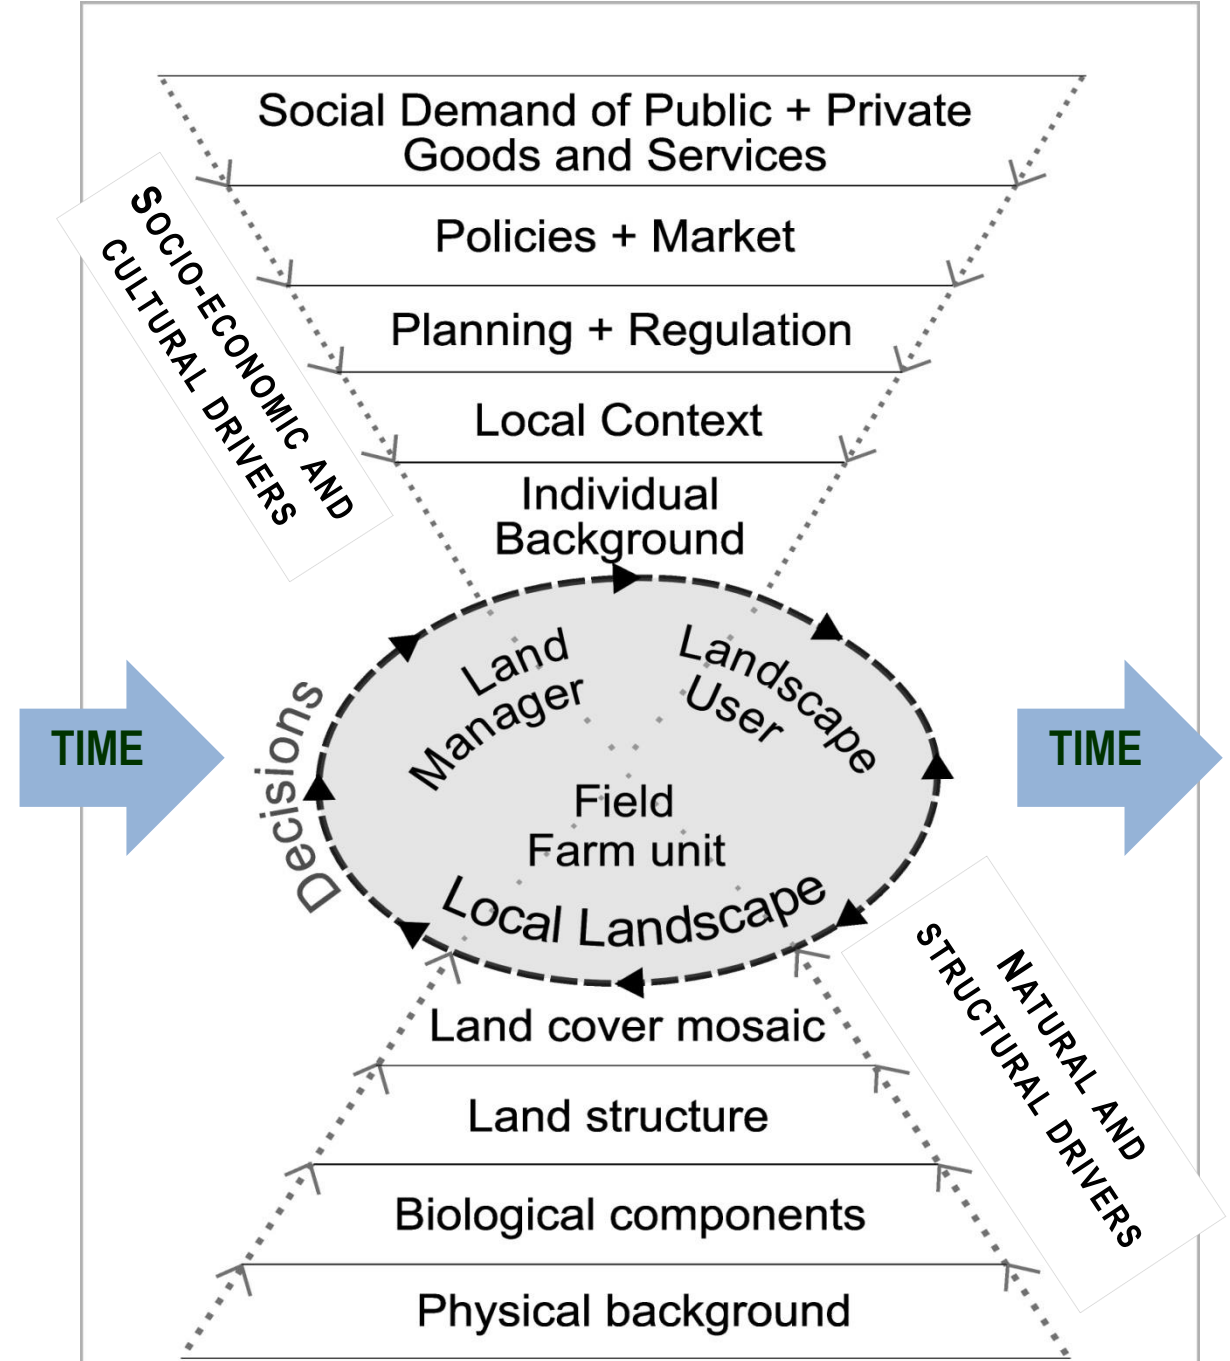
Social Demand of Public + Private Goods and Services

Policies + Market

Planning + Regulation

Local Context

Individual Background

SOCIO-ECONOMIC AND CULTURAL DRIVERS

TIME

Decisions

Land Manager

Landscape User

Field
Farm unit

Local Landscape

TIME

NATURAL AND STRUCTURAL DRIVERS

Land cover mosaic

Land structure

Biological components

Physical background